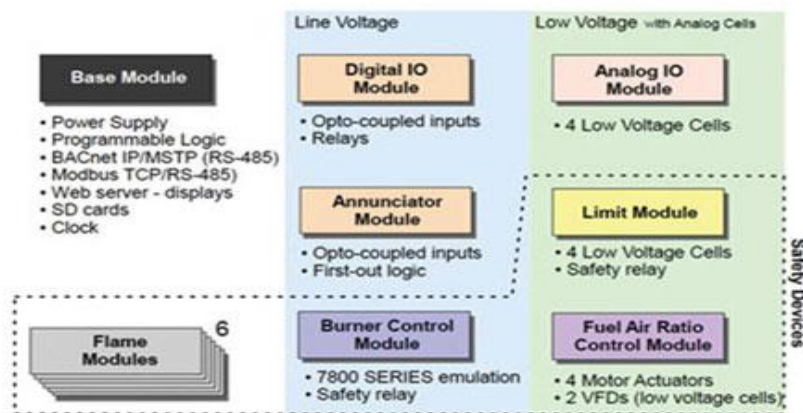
Line Voltage

Low Voltage with Analog Cells

Base Module

• Power Supply
• Programmable Logic
• BACnet IP/MSTP (RS-485)
• Modbus TCP/RS-485)
• Web server - displays
• SD cards
• Clock

Digital IO Module

• Opto-coupled inputs
• Relays

Analog IO Module

• 4 Low Voltage Cells

Annunciator Module

• Opto-coupled inputs
• First-out logic

Limit Module

• 4 Low Voltage Cells
• Safety relay

Safety Devices

Flame Modules

6

Burner Control Module

• 7800 SERIES emulation
• Safety relay

Fuel Air Ratio Control Module

• 4 Motor Actuators
• 2 VFDs (low voltage cells)